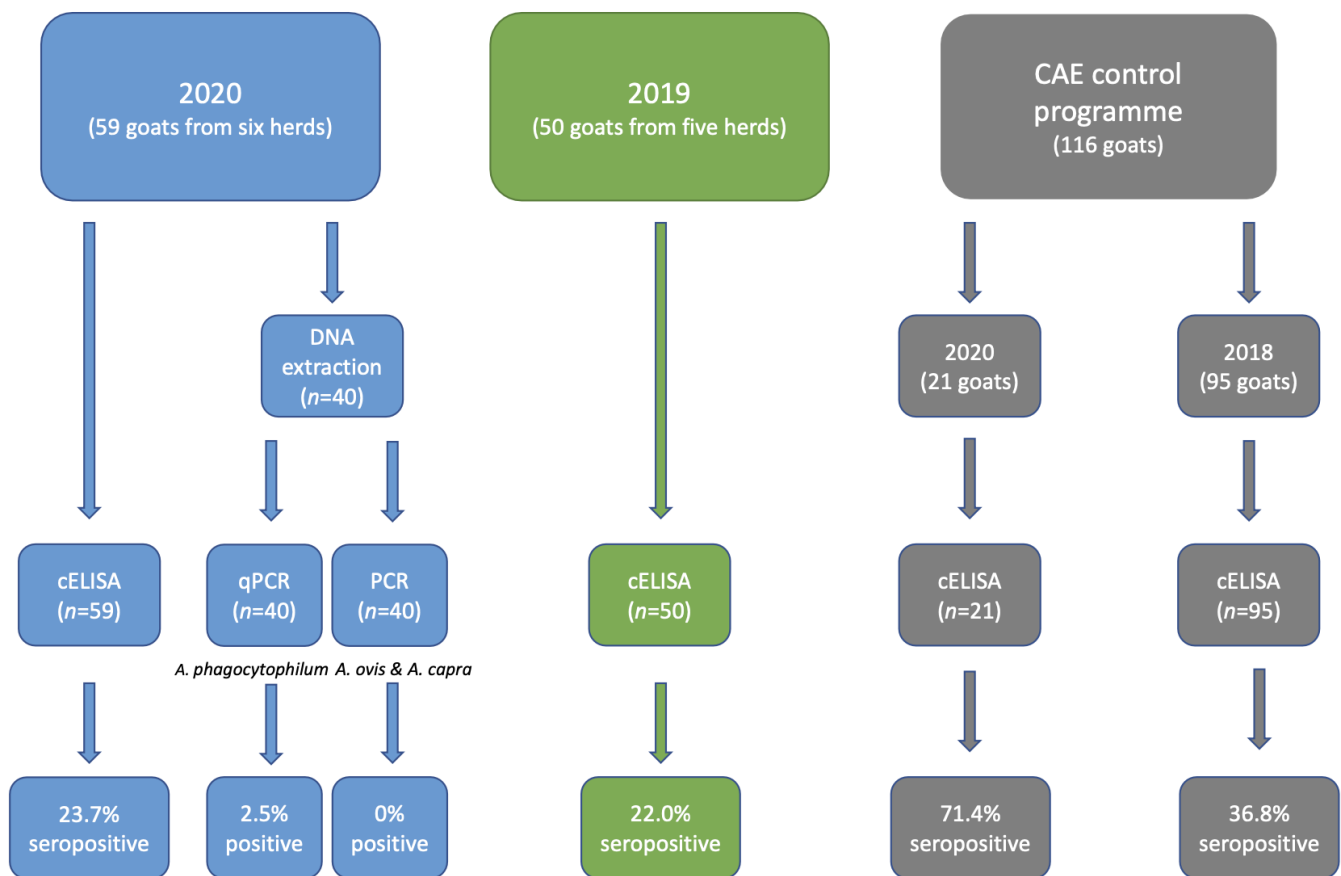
2020
(59 goats from six herds)

2019
(50 goats from five herds)

CAE control programme
(116 goats)

DNA extraction
($n$=40)

2020
(21 goats)

2018
(95 goats)

cELISA
($n$=59)

qPCR
($n$=40)

PCR
($n$=40)

cELISA
($n$=50)

cELISA
($n$=21)

cELISA
($n$=95)

A. phagocytophilum A. ovis & A. capra

23.7%
seropositive

2.5%
positive

0%
positive

22.0%
seropositive

71.4%
seropositive

36.8%
seropositive